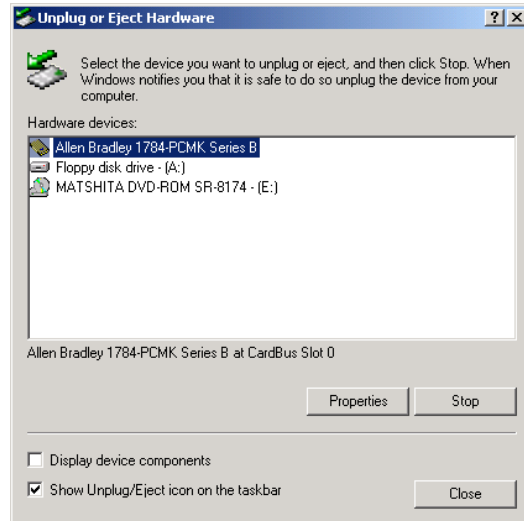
Unplug or Eject Hardware

?X

Select the device you want to unplug or eject, and then click Stop. When Windows notifies you that it is safe to do so unplug the device from your computer.

Hardware devices:

Allen Bradley 1784-PCMK Series B
Floppy disk drive - (A:)
MATSHITA DVD-ROM SR-8174 - (E:)

Allen Bradley 1784-PCMK Series B at CardBus Slot 0

Properties
Stop

Display device components
Show Unplug/Eject icon on the taskbar

Close